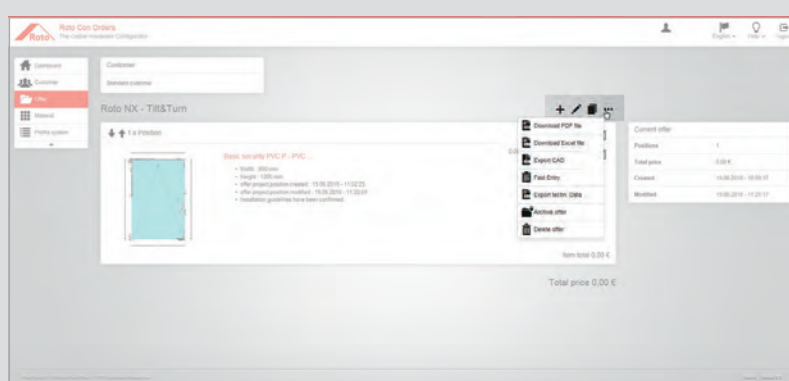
Roto Roto Con Orders
The visual hardware Configurator

English Help Logout

Dashboard
Customer
Offer
Material
Profile system

Customer
Standard customer

Roto NX - Tilt&Turn

1 x Position

Basic security PVC P - PVC
• Width: 800 mm
• Height: 1200 mm
• offer project position created: 15.09.2016 - 11:02:25
• offer project position modified: 15.09.2016 - 11:02:57
• Installation guidelines have been confirmed

Download PDF file
Download Excel file
Export CAD
Fast Entry
Export techn. Data
Archive offer
Delete offer

Current offer
| | |
|---|---|
| Positions | 1 |
| Total price | 0,00 € |
| Created | 14.09.2016 - 10:05:17 |
| Modified | 15.09.2016 - 11:21:17 |

Item total 0,00 €

Total price 0,00 €